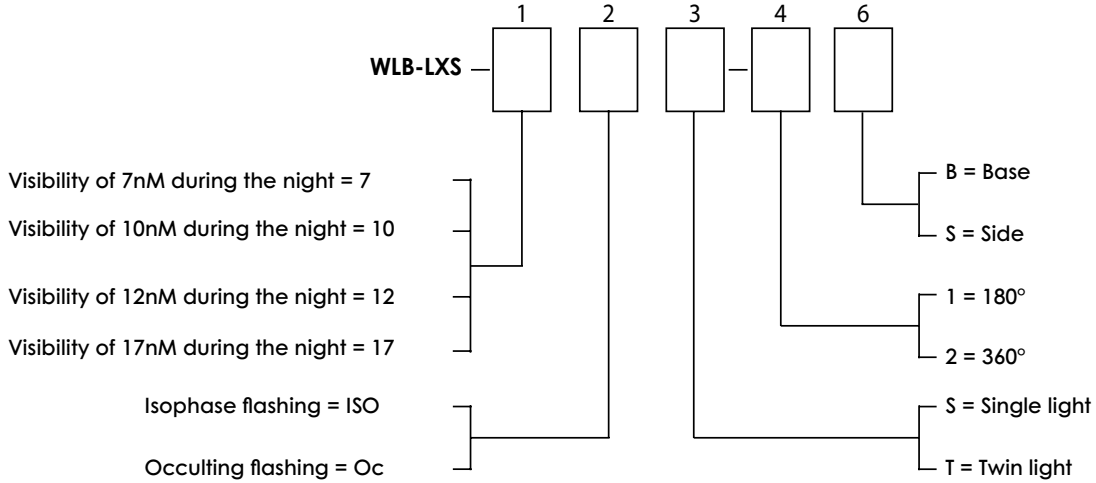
1 2 3 4 6

WLB-LXS

Visibility of 7nM during the night = 7

Visibility of 10nM during the night = 10

Visibility of 12nM during the night = 12

Visibility of 17nM during the night = 17

Isophase flashing = ISO

Occulting flashing = Oc

B = Base

S = Side

1 = 180°

2 = 360°

S = Single light

T = Twin light